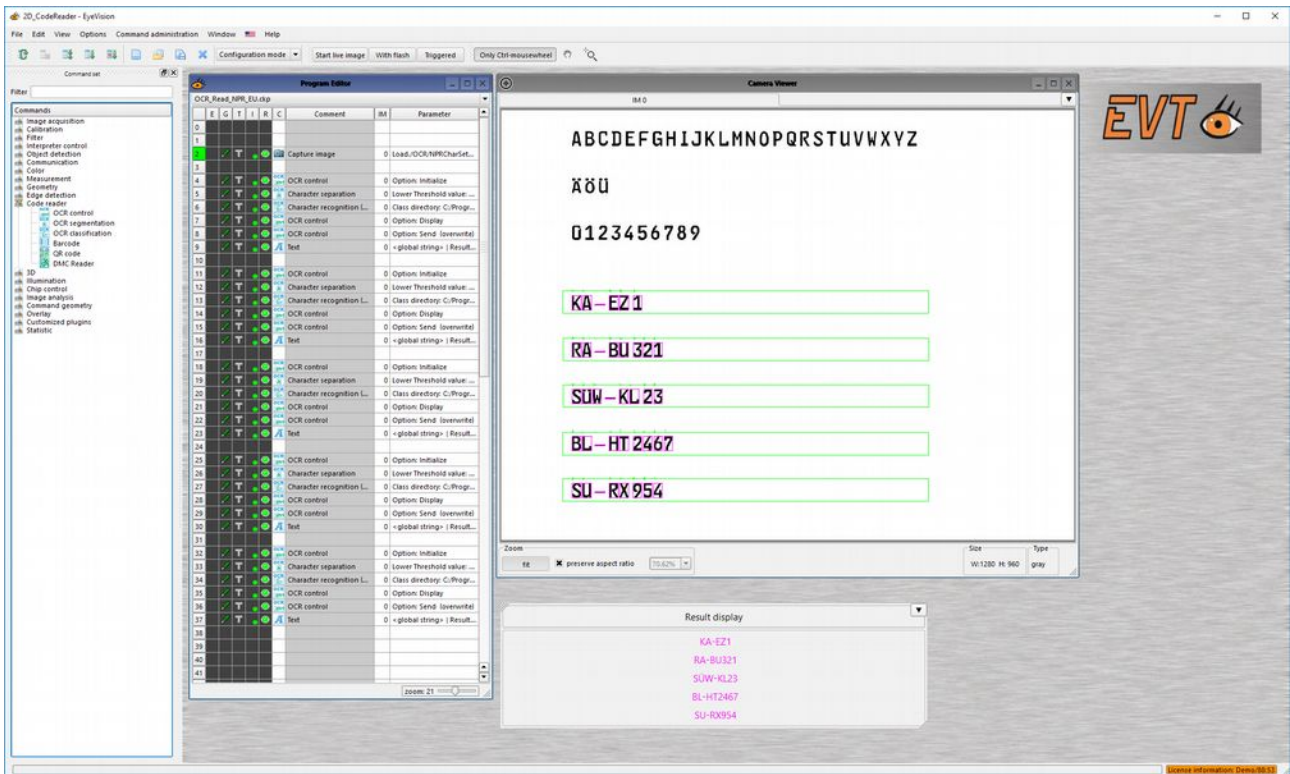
2D_CodeReader - EyeVision

File Edit View Options Command administration Window Help

Configuration mode | Start live image | With flash | Triggered | Only Ctrl-mousewheel

Command set

Filter

Commands
Image acquisition
Calibration
Filter
Interpreter control
Object detection
Communication
Color
Measurement
Geometry
Edge detection
Code reader
OCR control
OCR segmentation
OCR classification
Barcode
QR code
DMC Reader
3D
Illumination
Chip control
Image analysis
Command geometry
Overlay
Customized plugins
Statistic

Program Editor

OCR_Read_NPR_EU.ckp

| | E | G | T | I | R | C | Comment | IM | Parameter |
|---|---|---|---|---|---|---|---|---|---|
| 0 | | | | | | | | | |
| 1 | | | | | | | | | |
| 2 | | | T | | | | Capture image | 0 | Load:/OCR/NPRCharSet... |
| 3 | | | | | | | | | |
| 4 | | | T | | | | OCR control | 0 | Option: Initialize |
| 5 | | | T | | | | Character separation | 0 | Lower Threshold value: ... |
| 6 | | | T | | | | Character recognition (... | 0 | Class directory: C:/Progr... |
| 7 | | | T | | | | OCR control | 0 | Option: Display |
| 8 | | | T | | | | OCR control | 0 | Option: Send (overwrite) |
| 9 | | | T | | | | Text | 0 | <global string> \| Result... |
| 10 | | | | | | | | | |
| 11 | | | T | | | | OCR control | 0 | Option: Initialize |
| 12 | | | T | | | | Character separation | 0 | Lower Threshold value: ... |
| 13 | | | T | | | | Character recognition (... | 0 | Class directory: C:/Progr... |
| 14 | | | T | | | | OCR control | 0 | Option: Display |
| 15 | | | T | | | | OCR control | 0 | Option: Send (overwrite) |
| 16 | | | T | | | | Text | 0 | <global string> \| Result... |
| 17 | | | | | | | | | |
| 18 | | | T | | | | OCR control | 0 | Option: Initialize |
| 19 | | | T | | | | Character separation | 0 | Lower Threshold value: ... |
| 20 | | | T | | | | Character recognition (... | 0 | Class directory: C:/Progr... |
| 21 | | | T | | | | OCR control | 0 | Option: Display |
| 22 | | | T | | | | OCR control | 0 | Option: Send (overwrite) |
| 23 | | | T | | | | Text | 0 | <global string> \| Result... |
| 24 | | | | | | | | | |
| 25 | | | T | | | | OCR control | 0 | Option: Initialize |
| 26 | | | T | | | | Character separation | 0 | Lower Threshold value: ... |
| 27 | | | T | | | | Character recognition (... | 0 | Class directory: C:/Progr... |
| 28 | | | T | | | | OCR control | 0 | Option: Display |
| 29 | | | T | | | | OCR control | 0 | Option: Send (overwrite) |
| 30 | | | T | | | | Text | 0 | <global string> \| Result... |
| 31 | | | | | | | | | |
| 32 | | | T | | | | OCR control | 0 | Option: Initialize |
| 33 | | | T | | | | Character separation | 0 | Lower Threshold value: ... |
| 34 | | | T | | | | Character recognition (... | 0 | Class directory: C:/Progr... |
| 35 | | | T | | | | OCR control | 0 | Option: Display |
| 36 | | | T | | | | OCR control | 0 | Option: Send (overwrite) |
| 37 | | | T | | | | Text | 0 | <global string> \| Result... |
| 38 | | | | | | | | | |
| 39 | | | | | | | | | |
| 40 | | | | | | | | | |
| 41 | | | | | | | | | |

zoom: 21

Camera Viewer

IM 0

ABCDEFGHIJKLMNOPQRSTUVWXYZ

ÄÖÜ

0123456789

KA-EZ1

RA-BU321

SÜW-KL23

BL-HT2467

SU-RX954

Zoom
fit
preserve aspect ratio
70.62%

Size
W:1280 H: 960

Type
gray

EVT

Result display

KA-EZ1
RA-BU321
SÜW-KL23
BL-HT2467
SU-RX954

License information: Demo/88:53